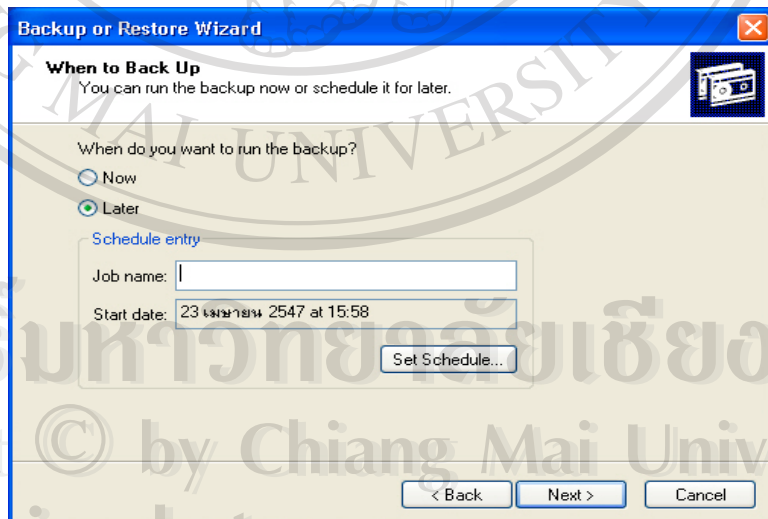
Backup or Restore Wizard

When to Back Up
You can run the backup now or schedule it for later.

MAI UNIVERSITY

When do you want to run the backup?
Now
Later

Schedule entry
Job name:
Start date: 23 เมษายน 2547 at 15:58

Set Schedule...

มหาวิทยาลัยเชียง

© by Chiang Mai Univ

< Back
Next >
Cancel